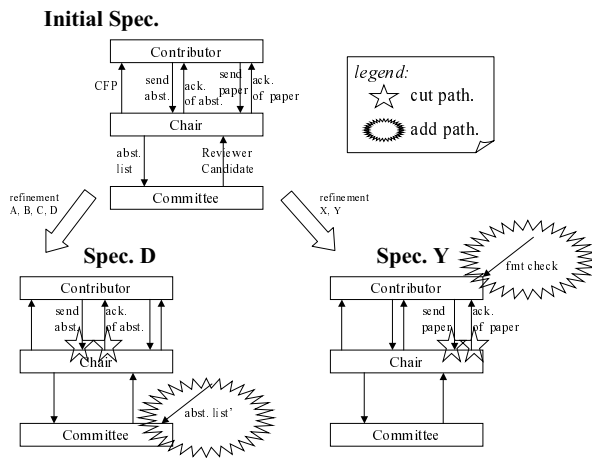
Initial Spec.

Contributor

CFP

send abst.

ack. of abst.

send paper

ack. of paper

Chair

abst. list

Reviewer Candidate

Committee

legend:

cut path.

add path.

refinement A, B, C, D

refinement X, Y

Spec. D

Contributor

send abst.

ack. of abst.

Chair

abst. list'

Committee

Spec. Y

fmt check

Contributor

send paper

ack. of paper

Chair

Committee